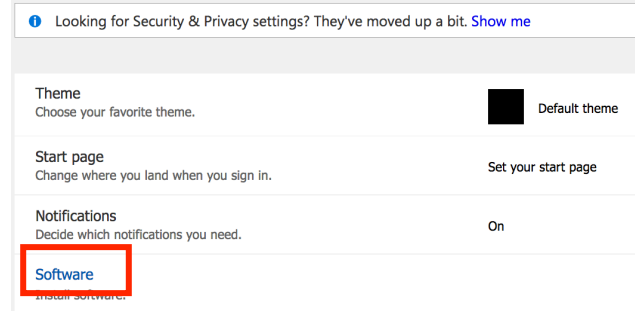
Looking for Security & Privacy settings? They've moved up a bit. Show me

Theme
Choose your favorite theme.

Default theme

Start page
Change where you land when you sign in.

Set your start page

Notifications
Decide which notifications you need.

On

Software
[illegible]